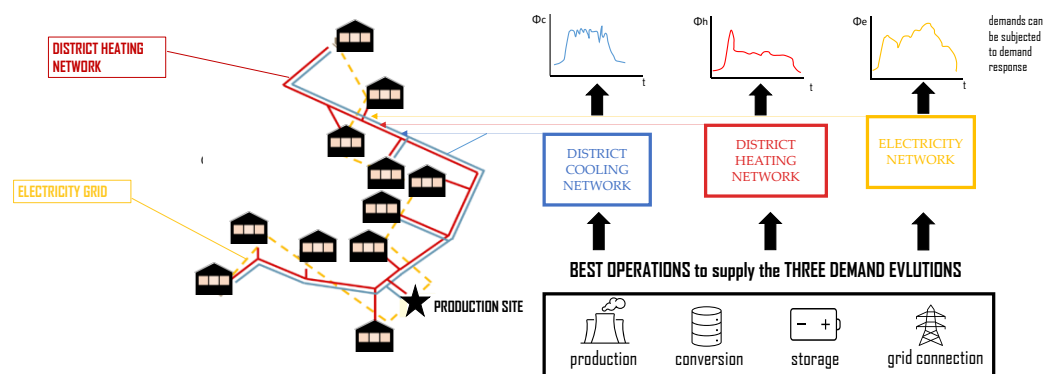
DISTRICT HEATING NETWORK

ELECTRICITY GRID

PRODUCTION SITE

Φc

t

Φh

t

Φe

demands can be subjected to demand response

DISTRICT COOLING NETWORK

DISTRICT HEATING NETWORK

ELECTRICITY NETWORK

BEST OPERATIONS to supply the THREE DEMAND EVLUTIONS

production

conversion

− +

storage

grid connection